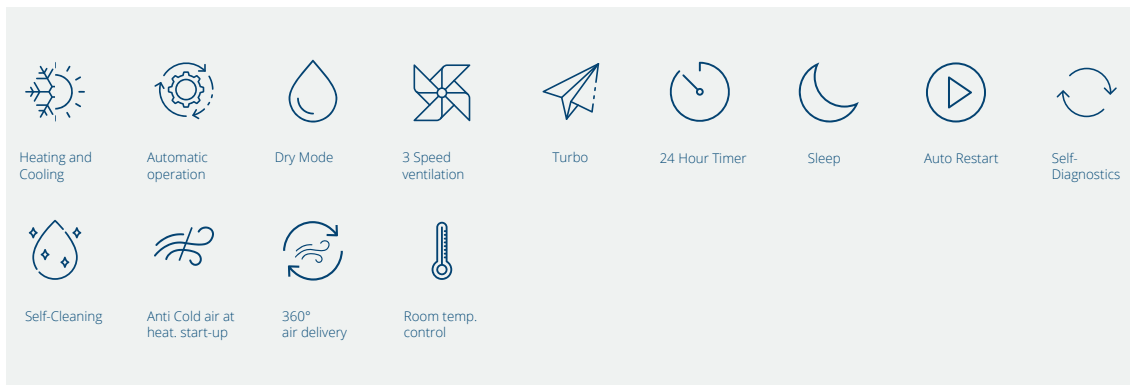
Heating and Cooling

Automatic operation

Dry Mode

3 Speed ventilation

Turbo

24 Hour Timer

Sleep

Auto Restart

Self-Diagnostics

Self-Cleaning

Anti Cold air at heat. start-up

360° air delivery

Room temp. control